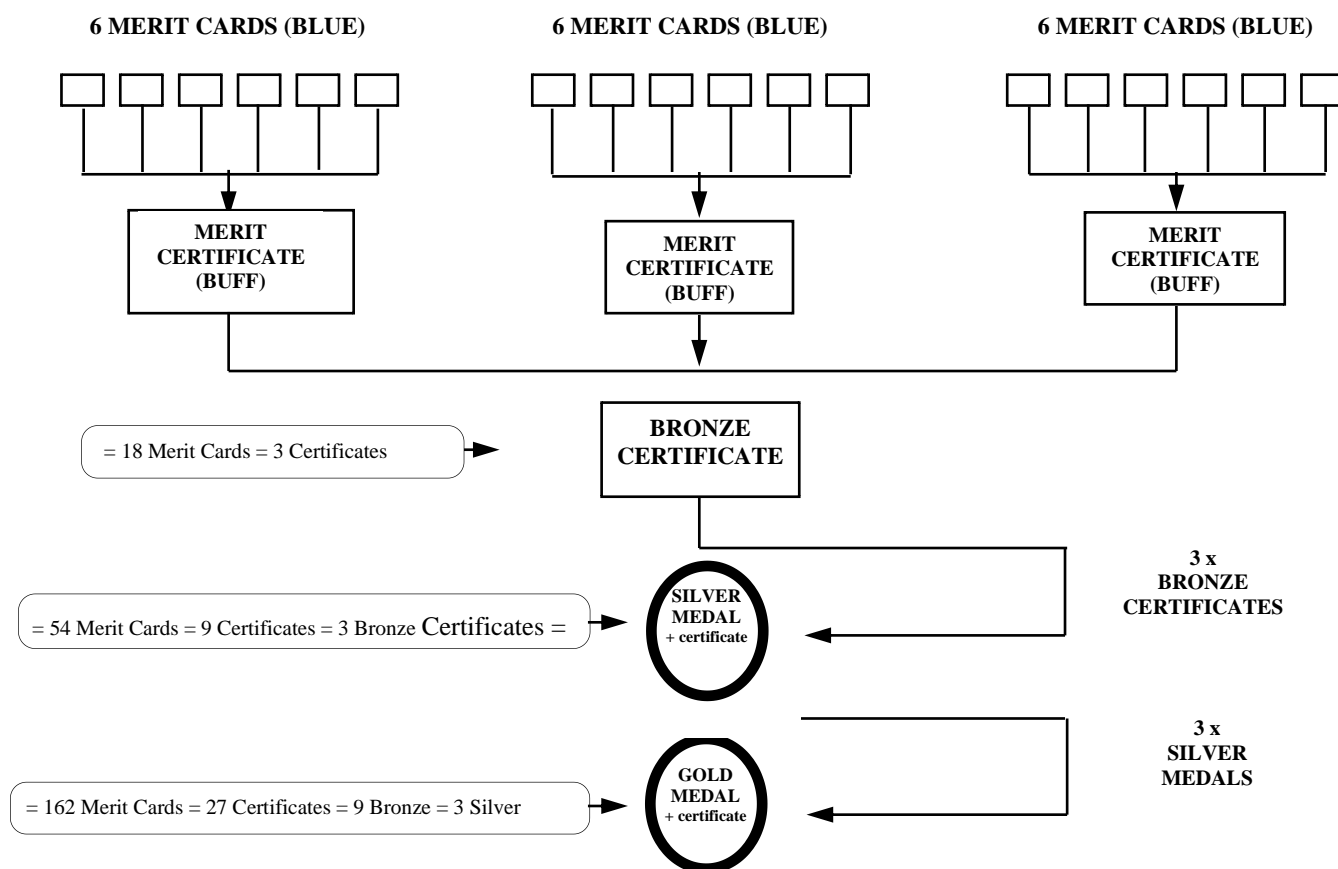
6 MERIT CARDS (BLUE)

6 MERIT CARDS (BLUE)

6 MERIT CARDS (BLUE)

MERIT CERTIFICATE (BUFF)

MERIT CERTIFICATE (BUFF)

MERIT CERTIFICATE (BUFF)

= 18 Merit Cards = 3 Certificates

BRONZE CERTIFICATE

3 x BRONZE CERTIFICATES

= 54 Merit Cards = 9 Certificates = 3 Bronze Certificates =

SILVER MEDAL + certificate

3 x SILVER MEDALS

= 162 Merit Cards = 27 Certificates = 9 Bronze = 3 Silver

GOLD MEDAL + certificate